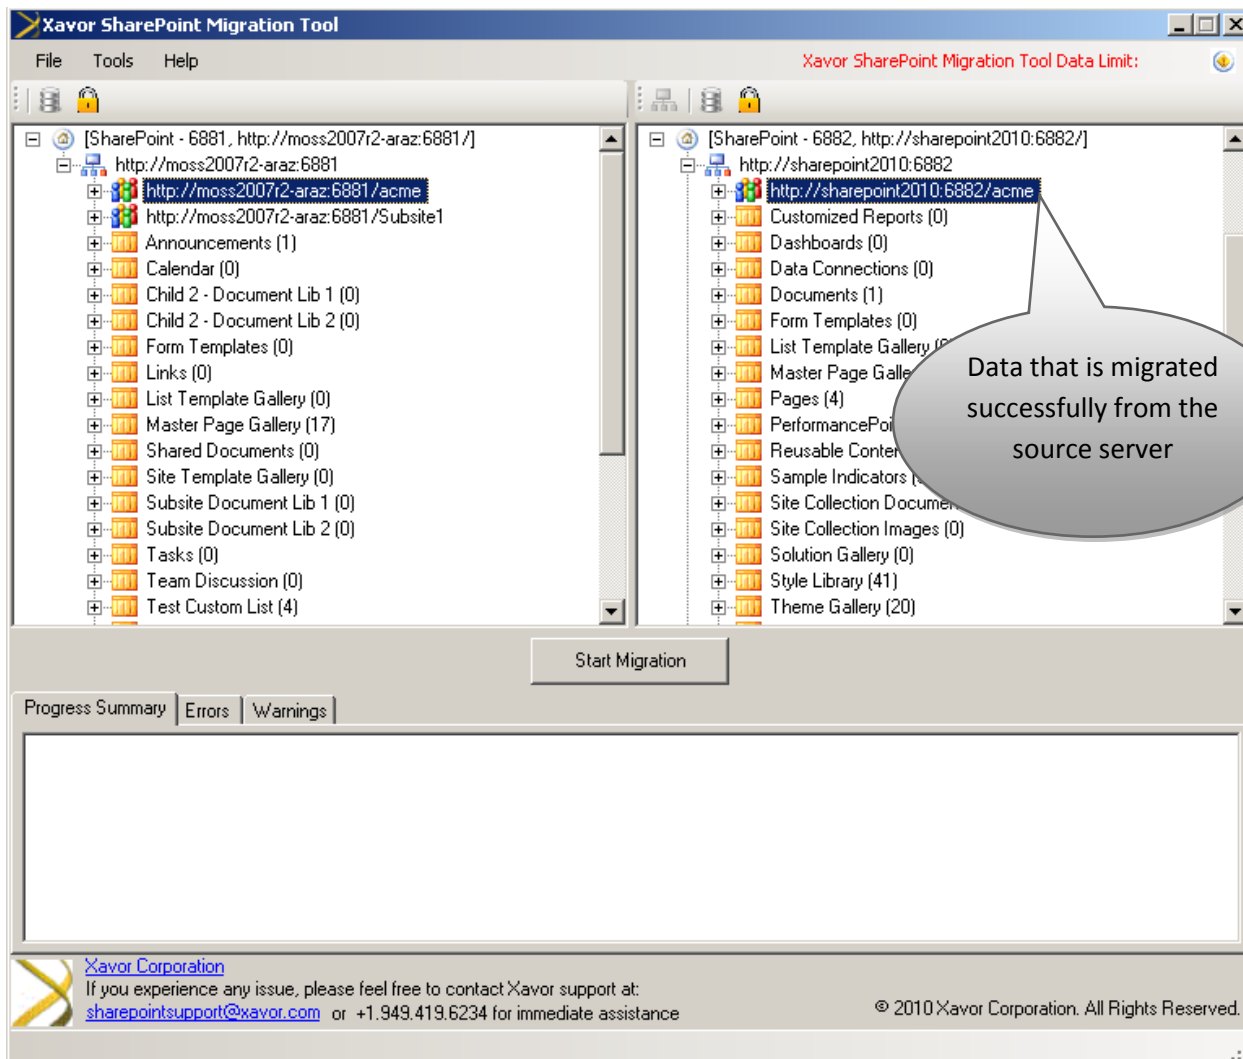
Xavor SharePoint Migration Tool

File Tools Help

Xavor SharePoint Migration Tool Data Limit:

[SharePoint - 6881, http://moss2007r2-araz:6881/]
http://moss2007r2-araz:6881
http://moss2007r2-araz:6881/acme
http://moss2007r2-araz:6881/Subsite1
Announcements (1)
Calendar (0)
Child 2 - Document Lib 1 (0)
Child 2 - Document Lib 2 (0)
Form Templates (0)
Links (0)
List Template Gallery (0)
Master Page Gallery (17)
Shared Documents (0)
Site Template Gallery (0)
Subsite Document Lib 1 (0)
Subsite Document Lib 2 (0)
Tasks (0)
Team Discussion (0)
Test Custom List (4)

[SharePoint - 6882, http://sharepoint2010:6882/]
http://sharepoint2010:6882
http://sharepoint2010:6882/acme
Customized Reports (0)
Dashboards (0)
Data Connections (0)
Documents (1)
Form Templates (0)
List Template Gallery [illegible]
Master Page Galle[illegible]
Pages (4)
PerformancePoi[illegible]
Reusable Conte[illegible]
Sample Indicators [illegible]
Site Collection Docume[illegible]
Site Collection Images (0)
Solution Gallery (0)
Style Library (41)
Theme Gallery (20)

Data that is migrated successfully from the source server

Start Migration

Progress Summary | Errors | Warnings

Xavor Corporation
If you experience any issue, please feel free to contact Xavor support at:
sharepointsupport@xavor.com or +1.949.419.6234 for immediate assistance

© 2010 Xavor Corporation. All Rights Reserved.